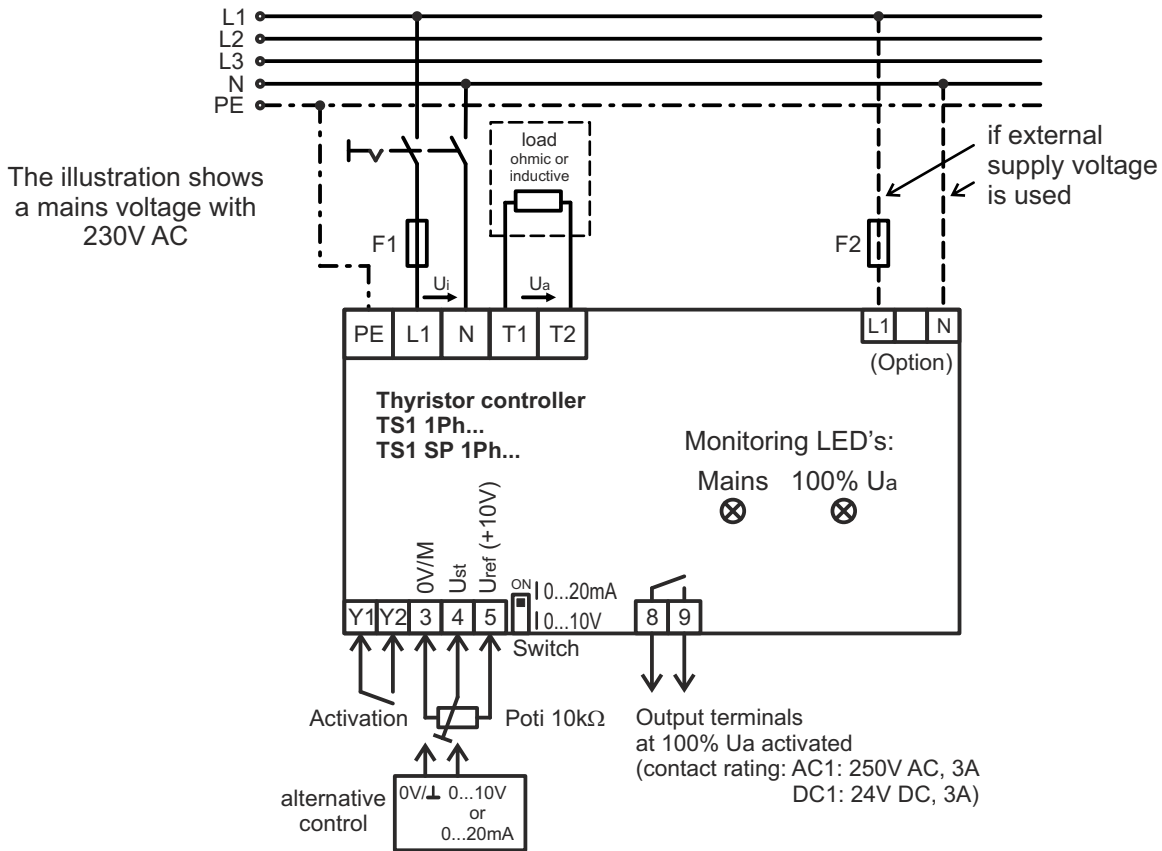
L1
L2
L3
N
PE

The illustration shows a mains voltage with 230V AC

load
ohmic or inductive

if external supply voltage is used

F1

F2

$U_i$

$U_a$

| PE | L1 | N | T1 | T2 |
|---|---|---|---|---|

| L1 | | N |
|---|---|---|

(Option)

**Thyristor controller**
**TS1 1Ph...**
**TS1 SP 1Ph...**

Monitoring LED's:
Mains 100% $U_a$

0V/M
$U_{st}$
$U_{ref}$ (+10V)

ON
0...20mA
0...10V
Switch

| Y1 | Y2 | 3 | 4 | 5 |
|---|---|---|---|---|

| 8 | 9 |
|---|---|

Activation
Poti 10k$\Omega$

alternative control
0V/⊥ 0...10V
or
0...20mA

Output terminals
at 100% Ua activated
(contact rating: AC1: 250V AC, 3A
DC1: 24V DC, 3A)